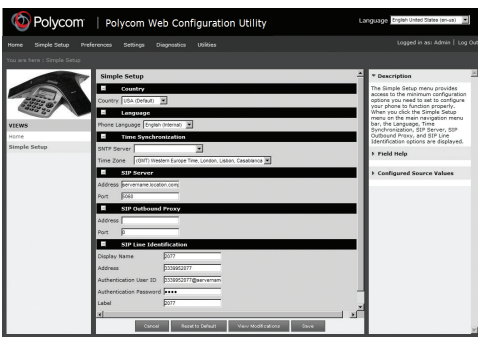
Polycom | Polycom Web Configuration Utility

Language English United States (en-us)

Home Simple Setup Preferences Settings Diagnostics Utilities

Logged in as: Admin | Log Out

You are here : Simple Setup

VIEWS
Home
Simple Setup

Simple Setup

Country
Country USA (Default)

Language
Phone Language English (Internal)

Time Synchronization
SNTP Server
Time Zone (GMT) Western Europe Time, London, Lisbon, Casablanca

SIP Server
Address servername.location.com
Port 5060

SIP Outbound Proxy
Address
Port 0

SIP Line Identification
Display Name 2077
Address 3339952077
Authentication User ID 3339952077@servernam
Authentication Password ••••
Label 2077

Cancel Reset to Default View Modifications Save

▼ Description
The Simple Setup menu provides access to the minimum configuration options you need to set to configure your phone to function properly. When you click the Simple Setup menu on the main navigation menu bar, the Language, Time Synchronization, SIP Server, SIP Outbound Proxy, and SIP Line Identification options are displayed.

▸ Field Help

▸ Configured Source Values